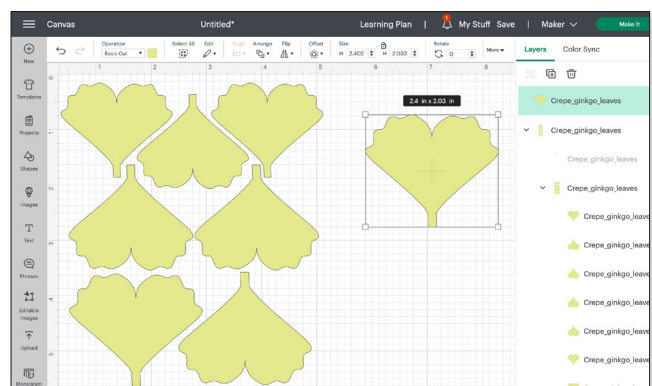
Canvas

Untitled*

Learning Plan | My Stuff Save | Maker

Make It

New

Templates

Projects

Shapes

Images

Text

Phrases

Editable Images

Upload

Monogram

Operation
Basic Cut

Select All

Edit

Align

Arrange

Flip

Offset

Size
W 2.402 H 2.033

Rotate
0

More

Layers

Color Sync

2.4 in x 2.03 in

Crepe_ginkgo_leaves

Crepe_ginkgo_leaves

Crepe_ginkgo_leaves

Crepe_ginkgo_leaves

Crepe_ginkgo_leave

Crepe_ginkgo_leave

Crepe_ginkgo_leave

Crepe_ginkgo_leave

Crepe_ginkgo_leave

1 2 3 4 5 6 7 8

1 2 3 4 5